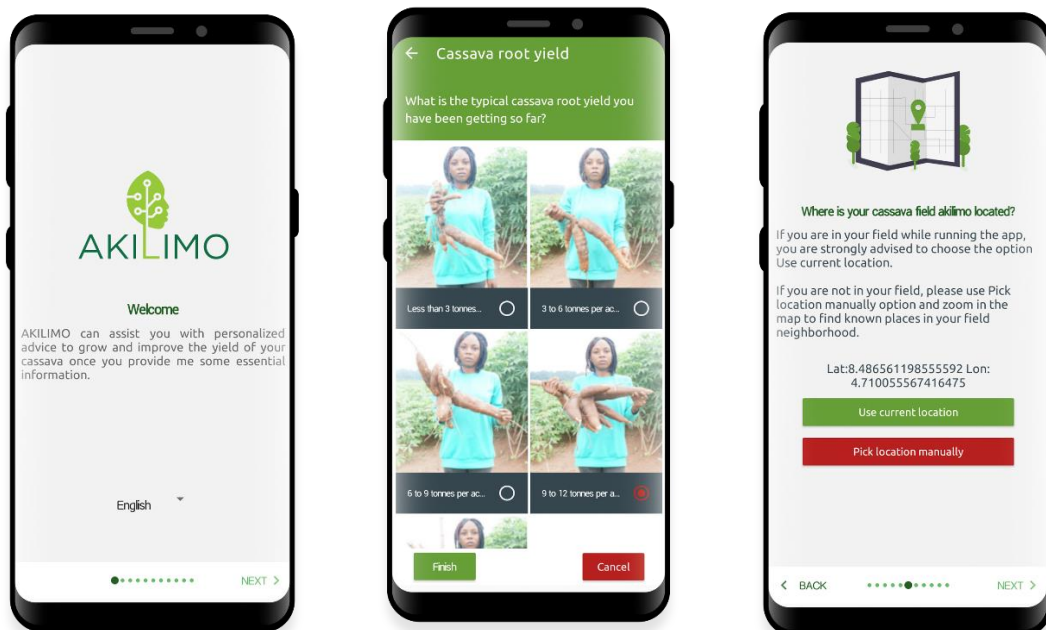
AKILIMO

Welcome

AKILIMO can assist you with personalized advice to grow and improve the yield of your cassava once you provide me some essential information.

English

NEXT >

← Cassava root yield

What is the typical cassava root yield you have been getting so far?

Less than 3 tonnes...

3 to 6 tonnes per ac...

6 to 9 tonnes per ac...

9 to 12 tonnes per a...

Finish

Cancel

Where is your cassava field akilimo located?

If you are in your field while running the app, you are strongly advised to choose the option Use current location.

If you are not in your field, please use Pick location manually option and zoom in the map to find known places in your field neighborhood.

Lat:8.486561198555592 Lon: 4.710055567416475

Use current location

Pick location manually

< BACK

NEXT >